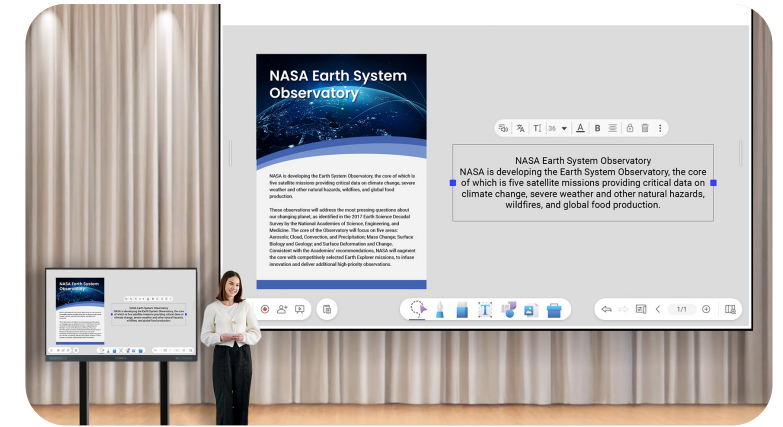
NASA Earth System Observatory

NASA is developing the Earth System Observatory, the core of which is five satellite missions providing critical data on climate change, severe weather and other natural hazards, wildfires, and global food production.

These observations will address the most pressing questions about our changing planet, as identified in the 2017 Earth Science Decadal Survey by the National Academies of Science, Engineering, and Medicine. The core of the Observatory will focus on five areas: Aerosols; Cloud, Convection, and Precipitation; Mass Change; Surface Biology and Geology; and Surface Deformation and Change. Consistent with the Academies' recommendations, NASA will augment the core with competitively selected Earth Explorer missions, to infuse innovation and deliver additional high-priority observations.

36

B

NASA Earth System Observatory
NASA is developing the Earth System Observatory, the core of which is five satellite missions providing critical data on climate change, severe weather and other natural hazards, wildfires, and global food production.

1/1